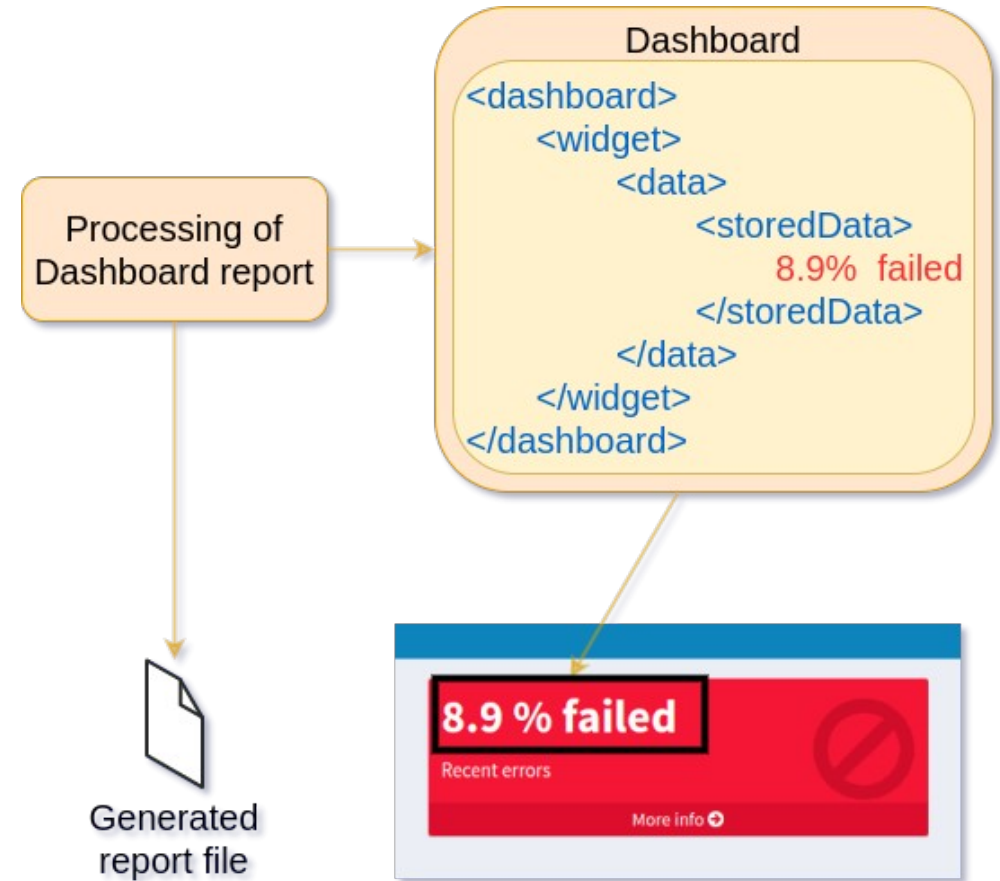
Processing of Dashboard report

Dashboard

<dashboard>
<widget>
<data>
<storedData>
8.9% failed
</storedData>
</data>
</widget>
</dashboard>

Generated report file

8.9 % failed

Recent errors

More info